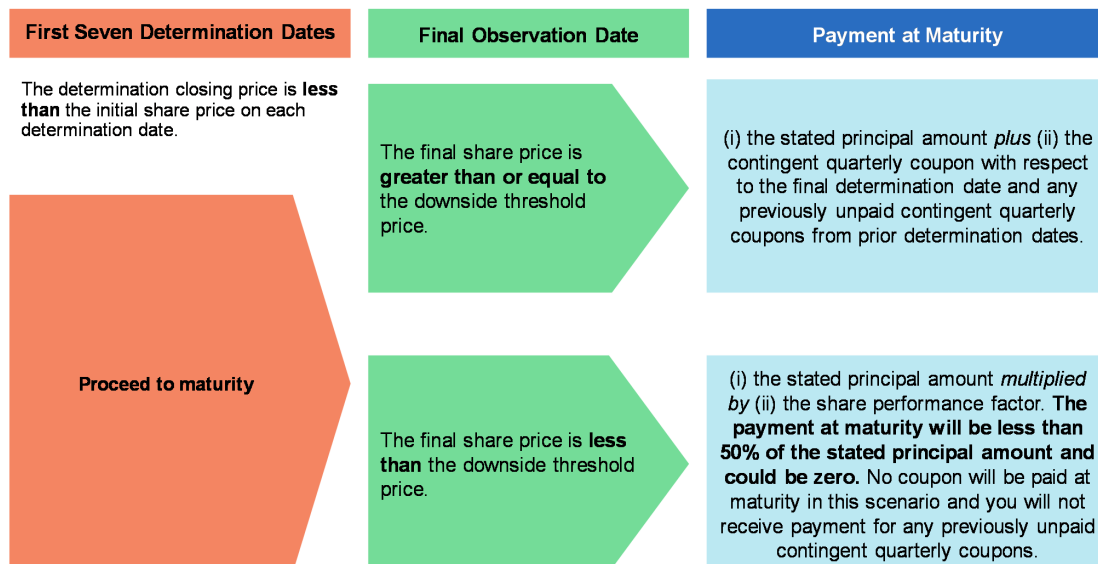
First Seven Determination Dates

Final Observation Date

Payment at Maturity

The determination closing price is less than the initial share price on each determination date.

The final share price is greater than or equal to the downside threshold price.

(i) the stated principal amount plus (ii) the contingent quarterly coupon with respect to the final determination date and any previously unpaid contingent quarterly coupons from prior determination dates.

Proceed to maturity

The final share price is less than the downside threshold price.

(i) the stated principal amount multiplied by (ii) the share performance factor. The payment at maturity will be less than 50% of the stated principal amount and could be zero. No coupon will be paid at maturity in this scenario and you will not receive payment for any previously unpaid contingent quarterly coupons.